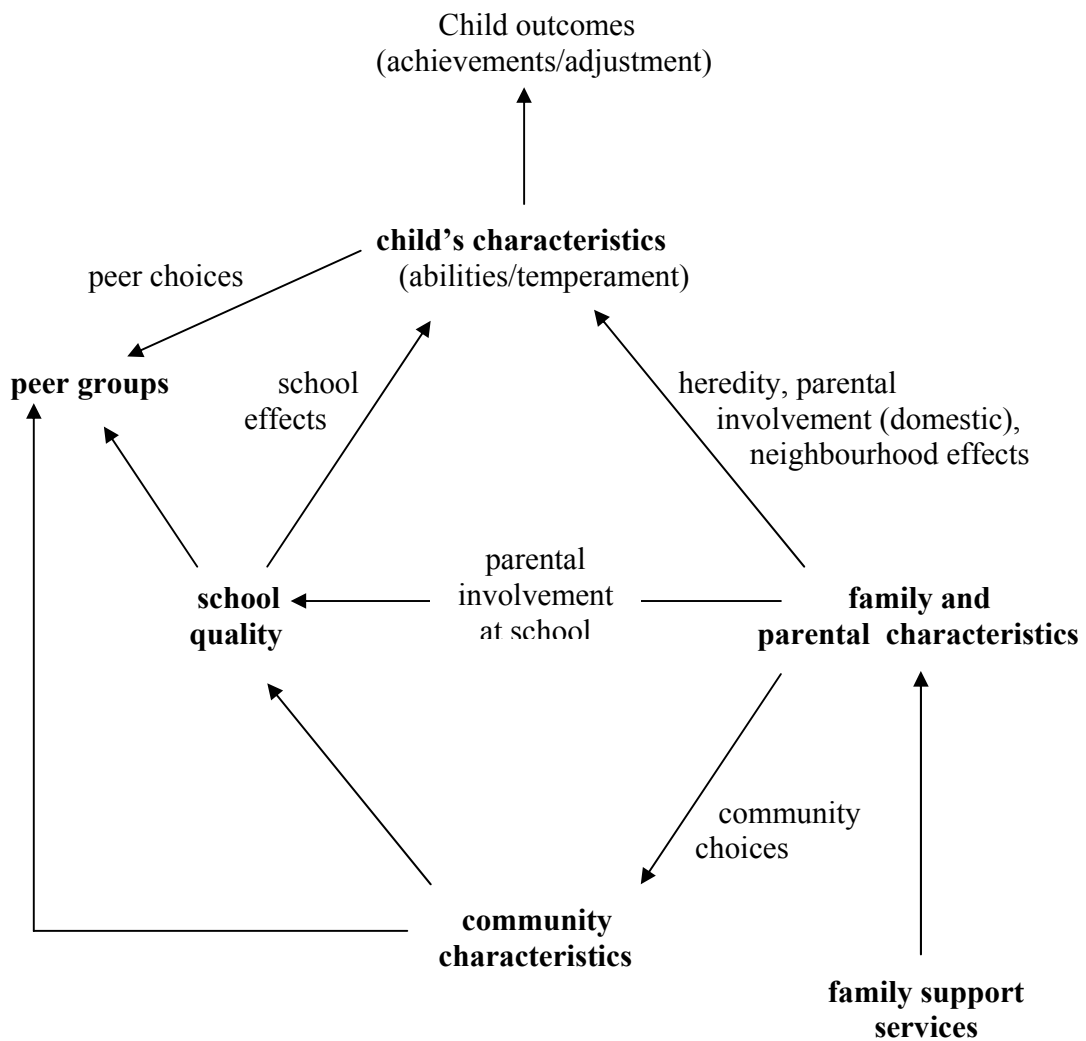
Child outcomes
(achievements/adjustment)

child's characteristics
(abilities/temperament)

peer choices

peer groups

school
effects

heredity, parental
involvement (domestic),
neighbourhood effects

parental
involvement
at school

school
quality

family and
parental characteristics

community
choices

community
characteristics

family support
services